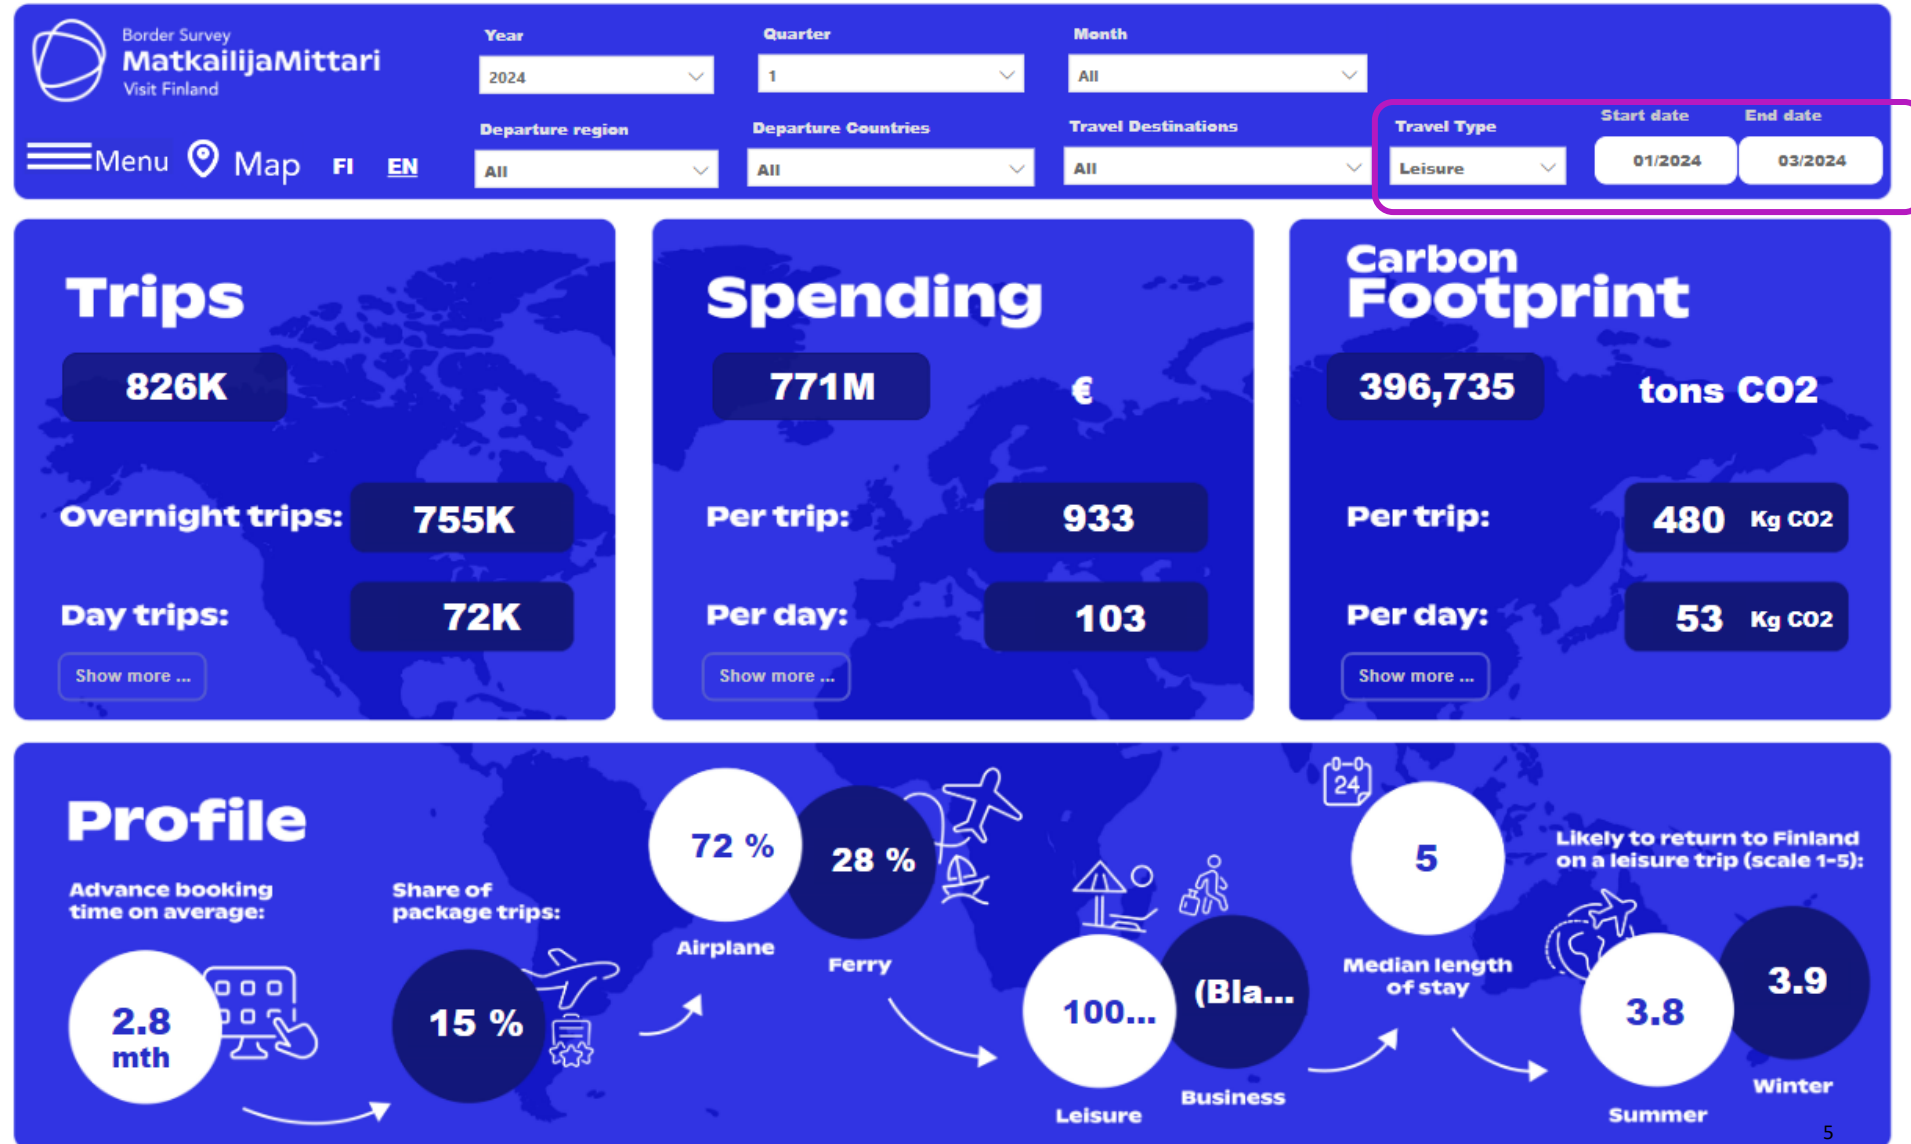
Border Survey
MatkailijaMittari
Visit Finland

Year
2024

Quarter
1

Month
All

Menu Map FI EN

Departure region
All

Departure Countries
All

Travel Destinations
All

Travel Type
Leisure

Start date
01/2024

End date
03/2024

Trips
826K
Overnight trips: 755K
Day trips: 72K
Show more ...

Spending
771M €
Per trip: 933
Per day: 103
Show more ...

Carbon Footprint
396,735 tons CO2
Per trip: 480 Kg CO2
Per day: 53 Kg CO2
Show more ...

Profile
Advance booking time on average:
2.8 mth

Share of package trips:
15 %

72 %
Airplane
28 %
Ferry

100...
Leisure
(Bla...
Business

24
5
Median length of stay

Likely to return to Finland on a leisure trip (scale 1-5):
3.8
Summer
3.9
Winter

5